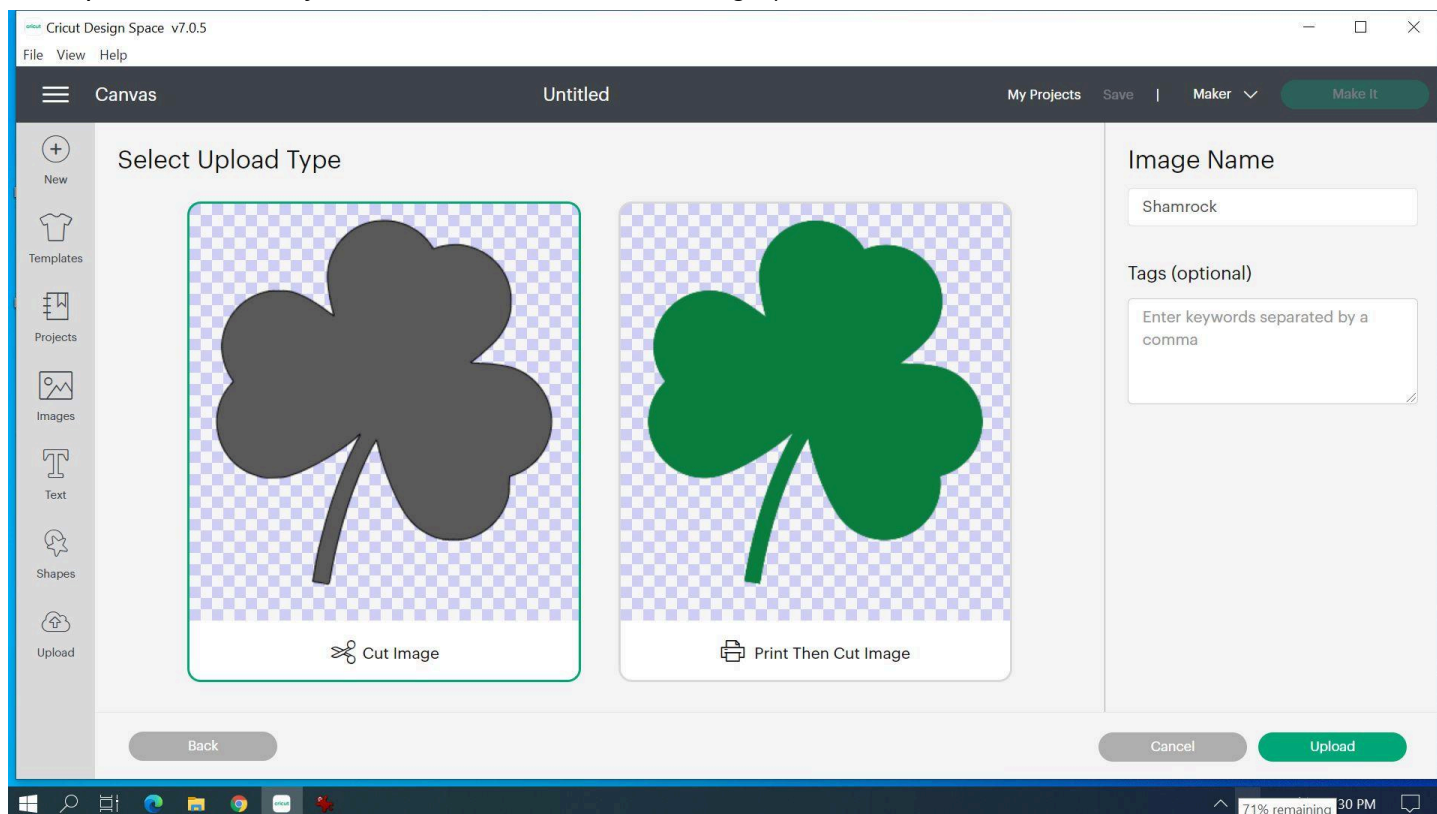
Cricut Design Space v7.0.5
File View Help
Canvas
Untitled
My Projects Save | Maker
Make It
New
Templates
Projects
Images
Text
Shapes
Upload
Select Upload Type
Cut Image
Print Then Cut Image
Image Name
Shamrock
Tags (optional)
Enter keywords separated by a comma
Back
Cancel
Upload
71% remaining
30 PM